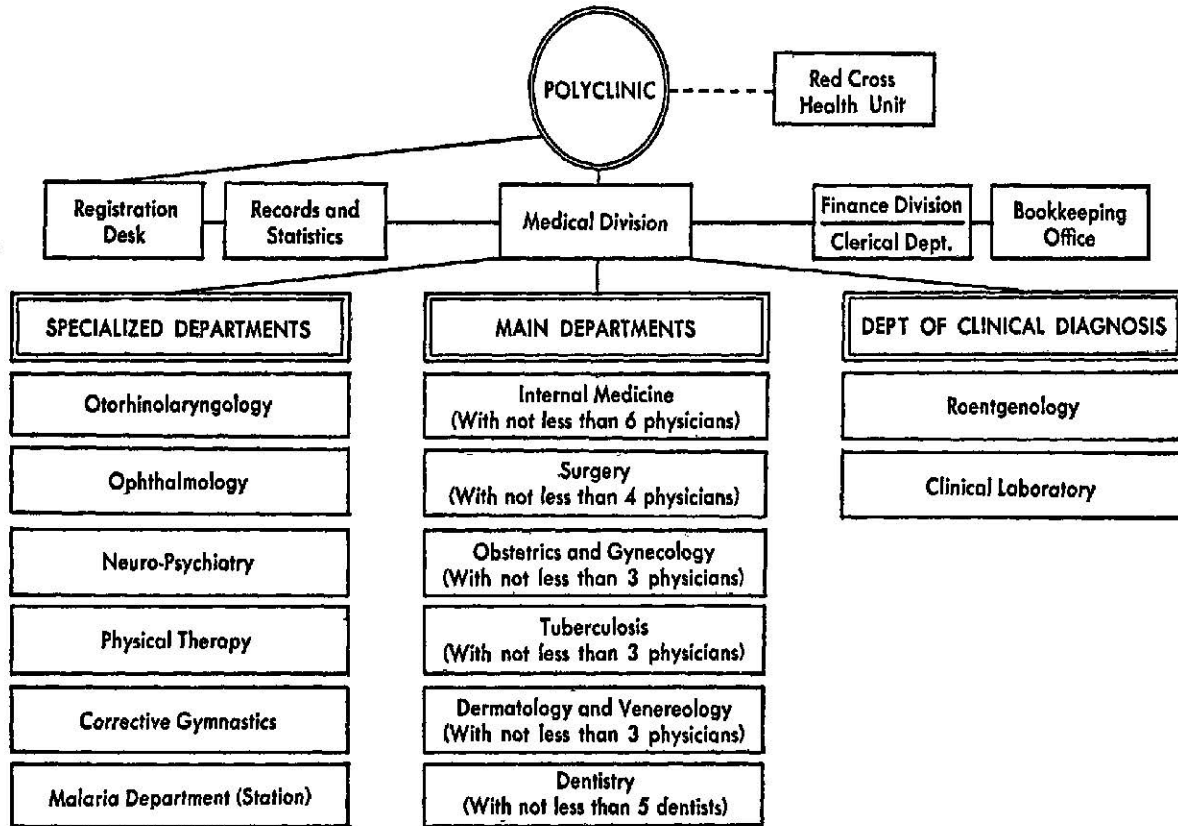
POLYCLINIC

Red Cross Health Unit

Registration Desk

Records and Statistics

Medical Division

Finance Division

Clerical Dept.

Bookkeeping Office

SPECIALIZED DEPARTMENTS

Otorhinolaryngology

Ophthalmology

Neuro-Psychiatry

Physical Therapy

Corrective Gymnastics

Malaria Department (Station)

MAIN DEPARTMENTS

Internal Medicine (With not less than 6 physicians)

Surgery (With not less than 4 physicians)

Obstetrics and Gynecology (With not less than 3 physicians)

Tuberculosis (With not less than 3 physicians)

Dermatology and Venereology (With not less than 3 physicians)

Dentistry (With not less than 5 dentists)

DEPT OF CLINICAL DIAGNOSIS

Roentgenology

Clinical Laboratory